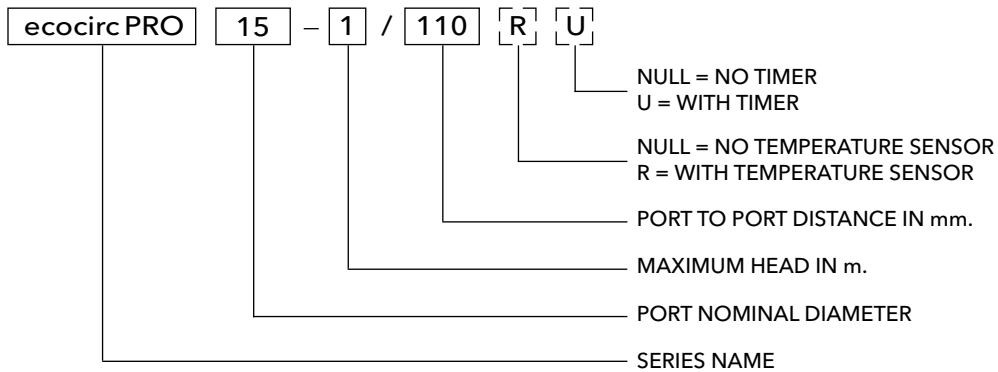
ecocirc PRO 15 – 1 / 110 R U

NULL = NO TIMER
U = WITH TIMER

NULL = NO TEMPERATURE SENSOR
R = WITH TEMPERATURE SENSOR

PORT TO PORT DISTANCE IN mm.

MAXIMUM HEAD IN m.

PORT NOMINAL DIAMETER

SERIES NAME